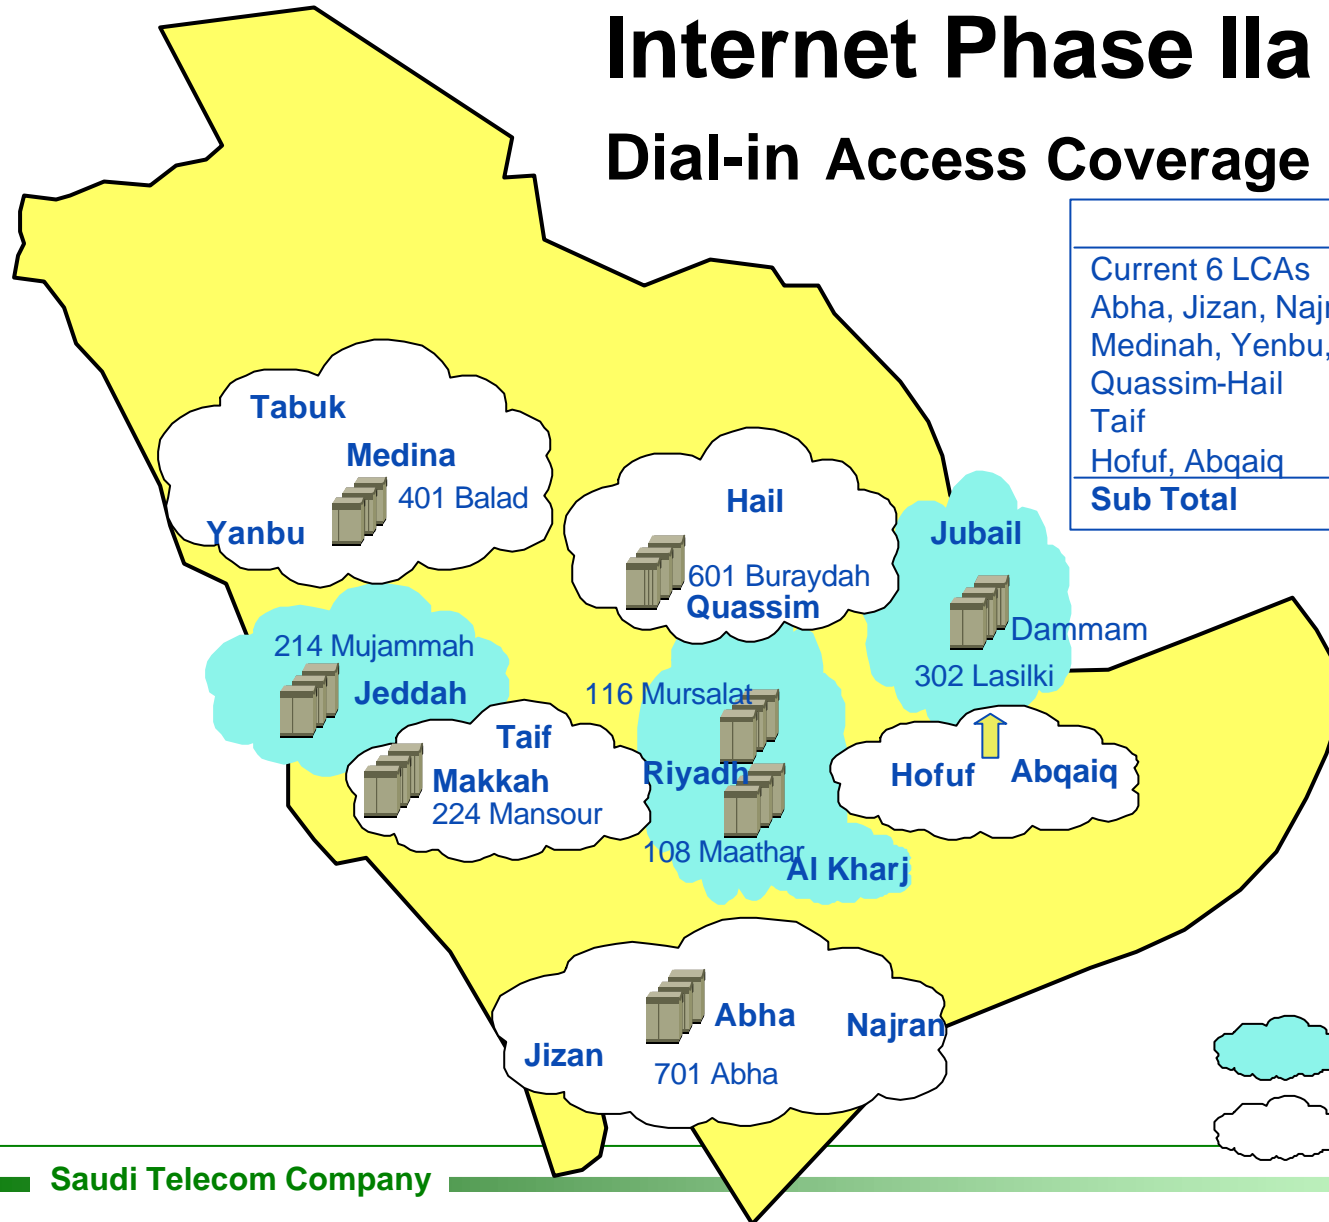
Internet Phase IIa

Dial-in Access Coverage

Current 6 LCAs
Abha, Jizan, Naj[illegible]
Medinah, Yenbu,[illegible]
Quassim-Hail
Taif
Hofuf, Abqaiq
Sub Total

Tabuk
Medina
401 Balad
Yanbu

Hail
601 Buraydah
Quassim

Jubail
Dammam
302 Lasilki

214 Mujammah
Jeddah

116 Mursalat
Riyadh
108 Maathar
Al Kharj

Taif
Makkah
224 Mansour

Hofuf
Abqaiq

Abha
Najran
Jizan
701 Abha

Saudi Telecom Company